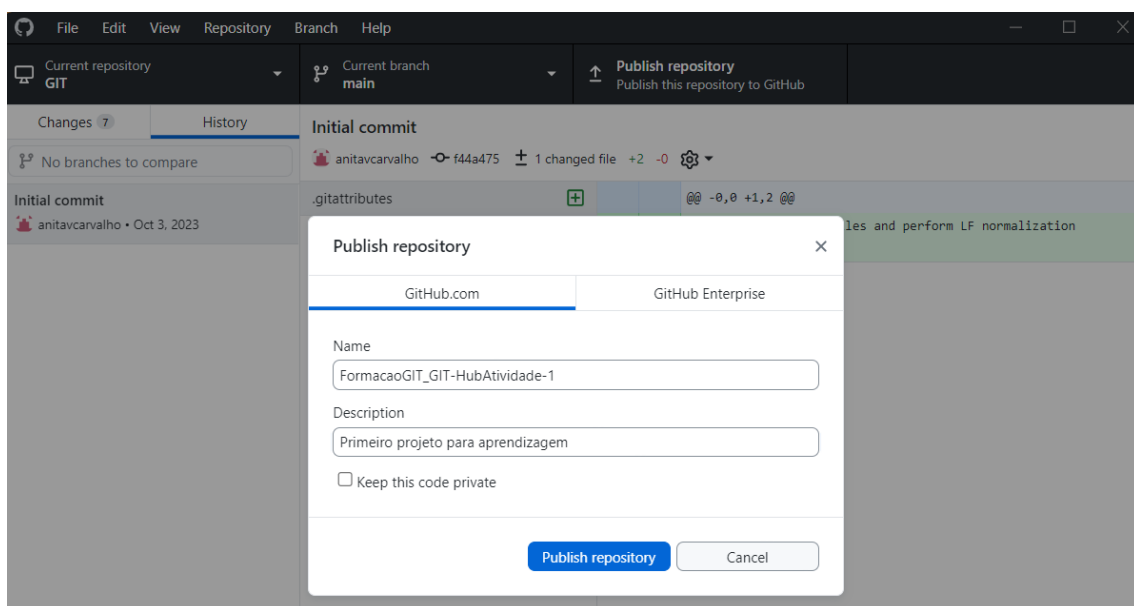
File Edit View Repository Branch Help

Current repository
GIT

Current branch
main

Publish repository
Publish this repository to GitHub

Changes 7
History

No branches to compare

Initial commit
anitavcarvalho • Oct 3, 2023

Initial commit
anitavcarvalho f44a475 1 changed file +2 -0

.gitattributes

@@ -0,0 +1,2 @@

les and perform LF normalization

Publish repository

GitHub.com
GitHub Enterprise

Name
FormacaoGIT_GIT-HubAtividade-1

Description
Primeiro projeto para aprendizagem

Keep this code private

Publish repository
Cancel